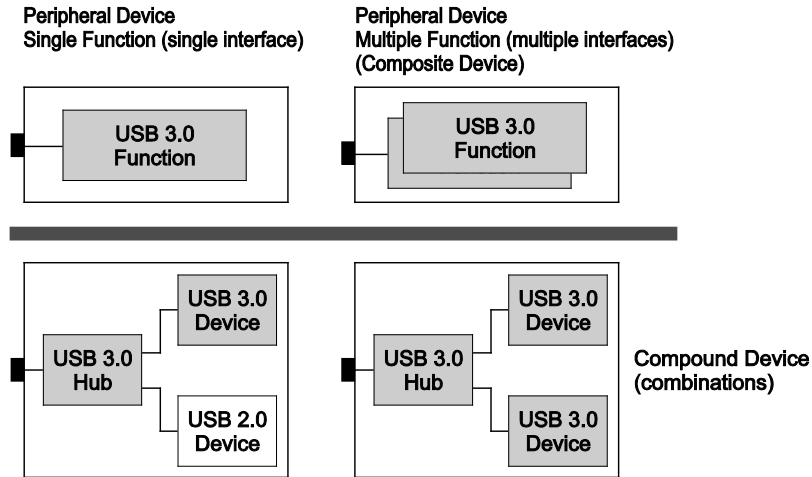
Peripheral Device
Single Function (single interface)

USB 3.0
Function

Peripheral Device
Multiple Function (multiple interfaces)
(Composite Device)

USB 3.0
Function

USB 3.0
Hub

USB 3.0
Device

USB 2.0
Device

USB 3.0
Hub

USB 3.0
Device

USB 3.0
Device

Compound Device
(combinations)